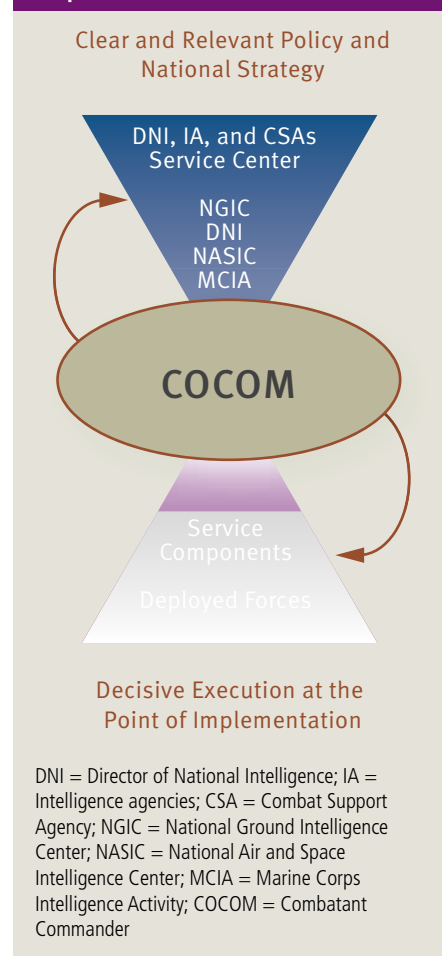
Clear and Relevant Policy and National Strategy

DNI, IA, and CSAs Service Center

NGIC
DNI
NASIC
MCIA

COCOM

Service Components

Deployed Forces

Decisive Execution at the Point of Implementation

DNI = Director of National Intelligence; IA = Intelligence agencies; CSA = Combat Support Agency; NGIC = National Ground Intelligence Center; NASIC = National Air and Space Intelligence Center; MCIA = Marine Corps Intelligence Activity; COCOM = Combatant Commander